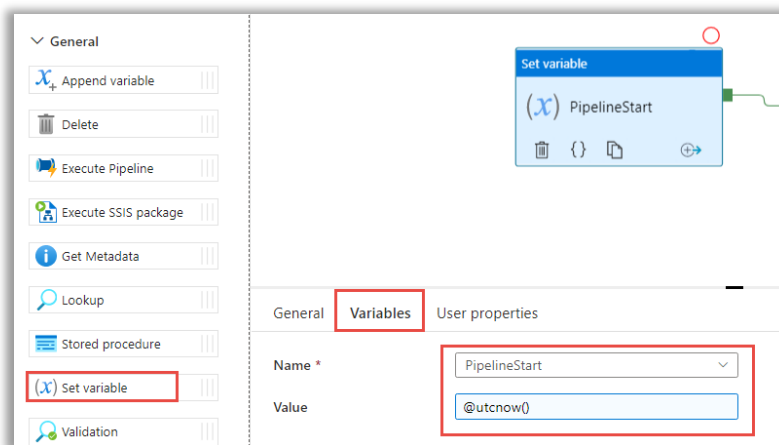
General

Append variable

Delete

Execute Pipeline

Execute SSIS package

Get Metadata

Lookup

Stored procedure

Set variable

Validation

Set variable

PipelineStart

General | Variables | User properties

Name *
PipelineStart

Value
@utcnow()